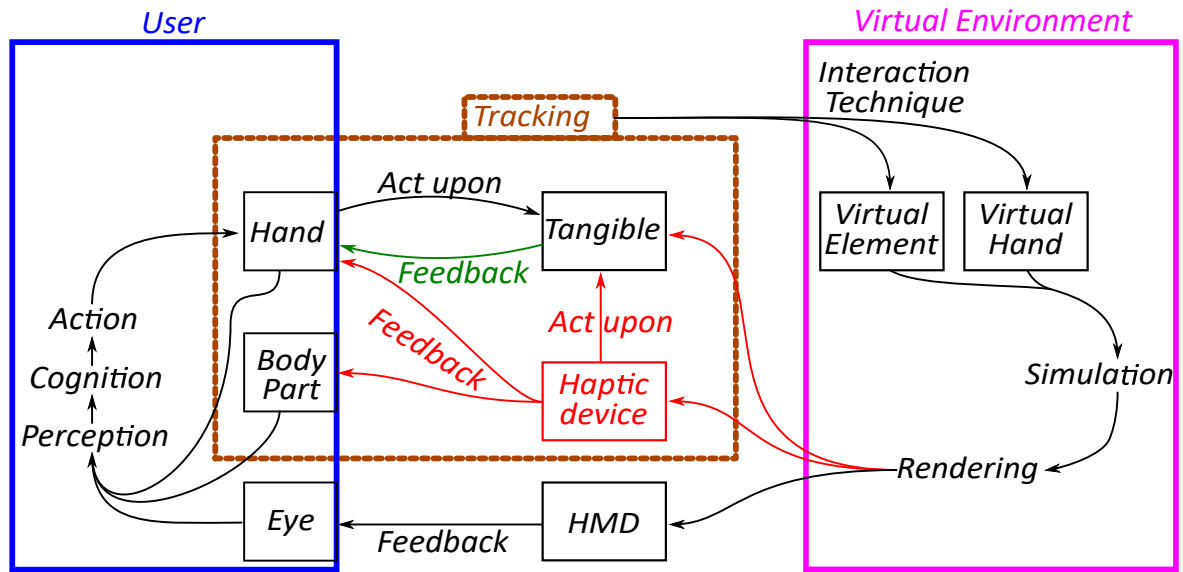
User

Virtual Environment

Tracking

Interaction Technique

Act upon

Hand

Tangible

Feedback

Virtual Element

Virtual Hand

Action

Feedback

Act upon

Cognition

Body Part

Haptic device

Simulation

Perception

Rendering

Eye

HMD

Feedback